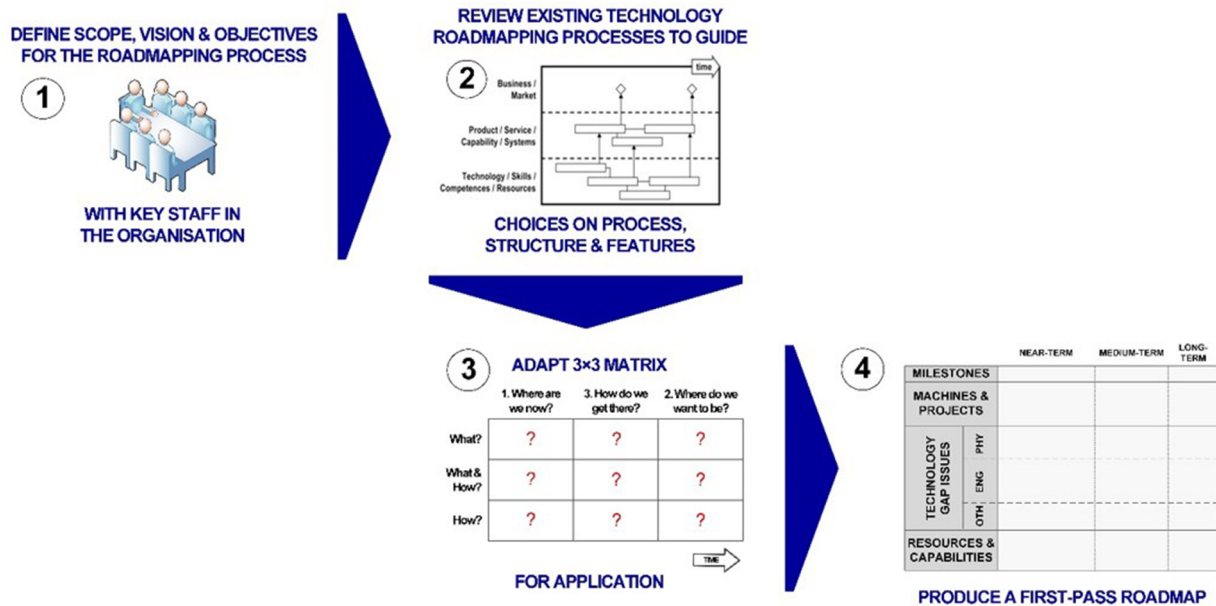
DEFINE SCOPE, VISION & OBJECTIVES FOR THE ROADMAPPING PROCESS

1

WITH KEY STAFF IN THE ORGANISATION

REVIEW EXISTING TECHNOLOGY ROADMAPPING PROCESSES TO GUIDE

2

time

Business / Market

Product / Service / Capability / Systems

Technology / Skills / Competences / Resources

CHOICES ON PROCESS, STRUCTURE & FEATURES

3

ADAPT 3×3 MATRIX

| | 1. Where are we now? | 3. How do we get there? | 2. Where do we want to be? |
|---|---|---|---|
| What? | ? | ? | ? |
| What & How? | ? | ? | ? |
| How? | ? | ? | ? |

TIME

FOR APPLICATION

4

| | | NEAR-TERM | MEDIUM-TERM | LONG-TERM |
|---|---|---|---|---|
| MILESTONES | | | | |
| MACHINES & PROJECTS | | | | |
| TECHNOLOGY GAP ISSUES | PHY | | | |
| | ENG | | | |
| | OTH | | | |
| RESOURCES & CAPABILITIES | | | | |

PRODUCE A FIRST-PASS ROADMAP